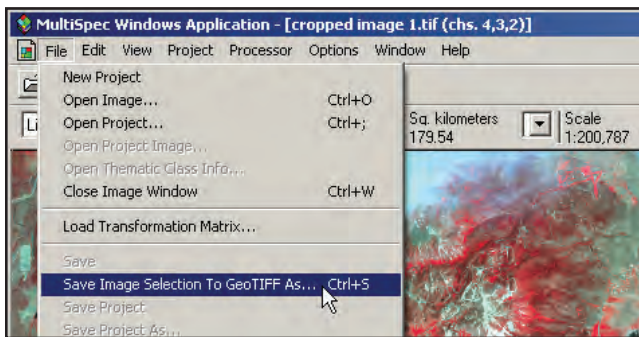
MultiSpec Windows Application - [cropped image 1.tif (chs. 4,3,2)]

File Edit View Project Processor Options Window Help

New Project
Open Image... Ctrl+O
Open Project... Ctrl+;
Open Project Image...
Open Thematic Class Info...
Close Image Window Ctrl+W

Load Transformation Matrix...

Save
Save Image Selection To GeoTIFF As... Ctrl+S
Save Project
Save Project As...

Li

Sq. kilometers
179.54

Scale
1:200,787